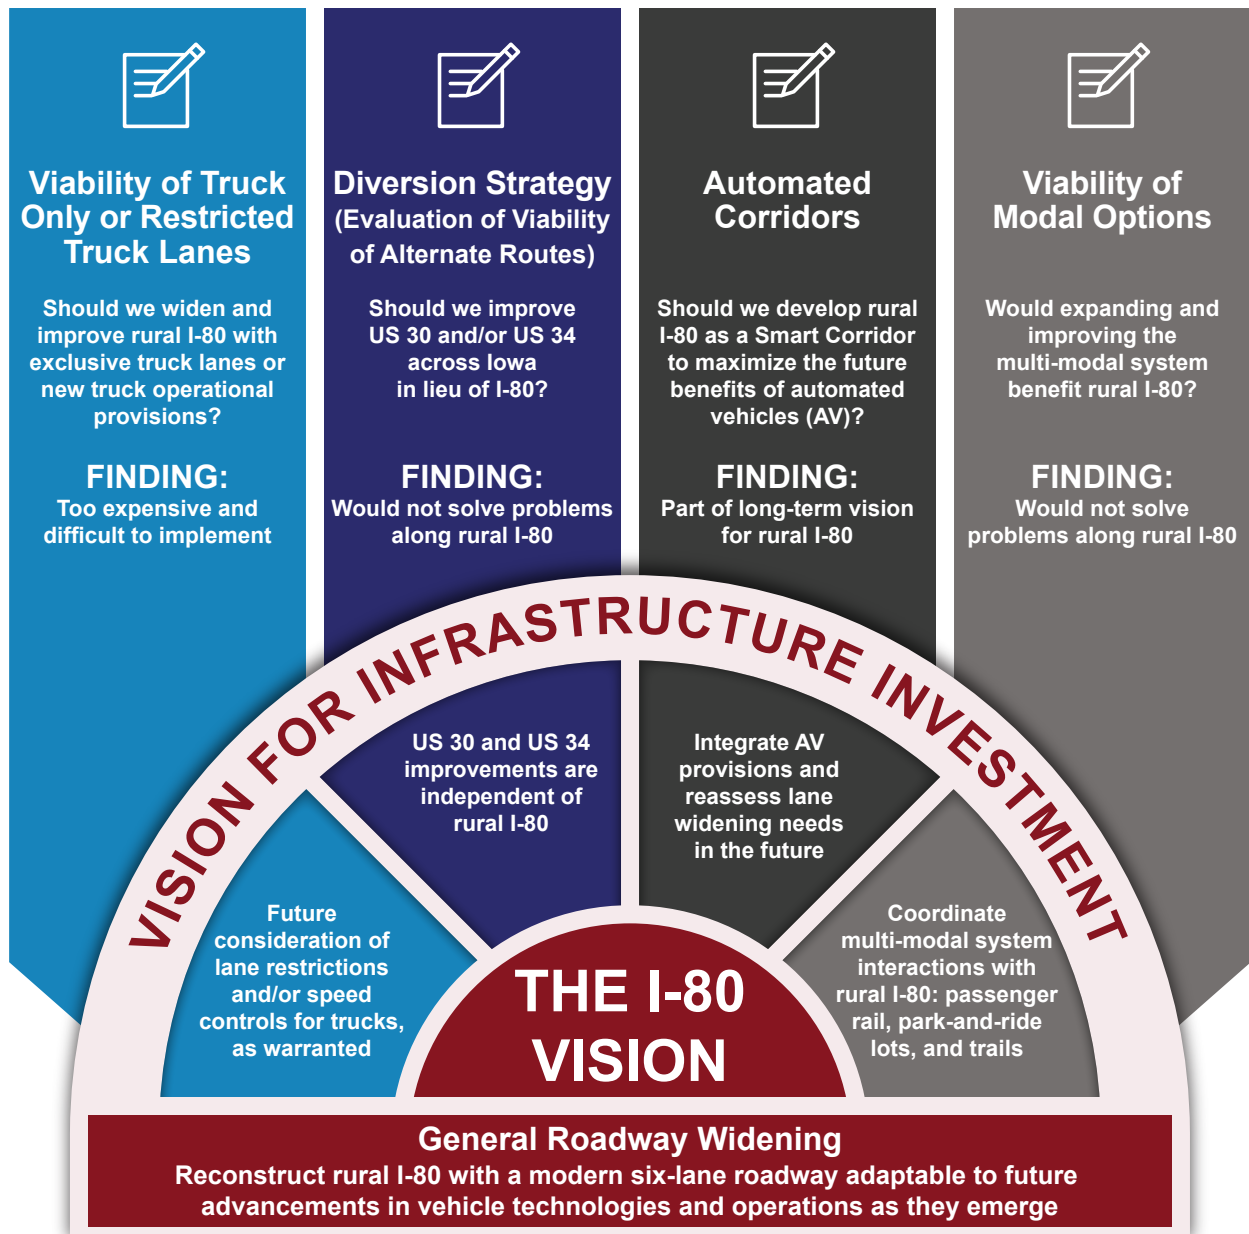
Viability of Truck Only or Restricted Truck Lanes

Should we widen and improve rural I-80 with exclusive truck lanes or new truck operational provisions?

FINDING:
Too expensive and difficult to implement

Diversion Strategy (Evaluation of Viability of Alternate Routes)

Should we improve US 30 and/or US 34 across Iowa in lieu of I-80?

FINDING:
Would not solve problems along rural I-80

Automated Corridors

Should we develop rural I-80 as a Smart Corridor to maximize the future benefits of automated vehicles (AV)?

FINDING:
Part of long-term vision for rural I-80

Viability of Modal Options

Would expanding and improving the multi-modal system benefit rural I-80?

FINDING:
Would not solve problems along rural I-80

VISION FOR INFRASTRUCTURE INVESTMENT

US 30 and US 34 improvements are independent of rural I-80

Integrate AV provisions and reassess lane widening needs in the future

Future consideration of lane restrictions and/or speed controls for trucks, as warranted

Coordinate multi-modal system interactions with rural I-80: passenger rail, park-and-ride lots, and trails

THE I-80 VISION

General Roadway Widening
Reconstruct rural I-80 with a modern six-lane roadway adaptable to future advancements in vehicle technologies and operations as they emerge